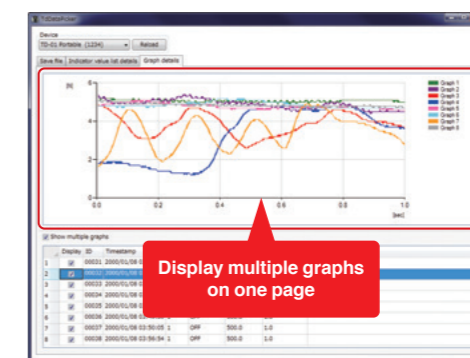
TdDataPicker

Device
TD-01 Portable (1234)
Reload

Save file | Indicator value list details | Graph details

[N]
5
4
3
2
0.0
0.2
0.4
0.6
0.8
1.0
[sec]

Graph 1
Graph 2
Graph 3
Graph 4
Graph 5
Graph 6
Graph 7
Graph 8

Show multiple graphs

| | Display | ID | Timestamp | | | | |
|---|---|---|---|---|---|---|---|
| 1 | ☑ | 00031 | 2000/01/08 | | | | |
| 2 | ☑ | 00032 | 2000/01/08 | | | | |
| 3 | ☑ | 00033 | 2000/01/08 | | | | |
| 4 | ☑ | 00034 | 2000/01/08 | | | | |
| 5 | ☑ | 00035 | 2000/01/08 | | | | |
| 6 | ☑ | 00036 | 2000/01/08 | | | | |
| 7 | ☑ | 00037 | 2000/01/08 03:50:05 | 1 | OFF | 500.0 | 1.0 |
| 8 | ☑ | 00038 | 2000/01/08 03:56:54 | 1 | OFF | 500.0 | 1.0 |

Display multiple graphs on one page